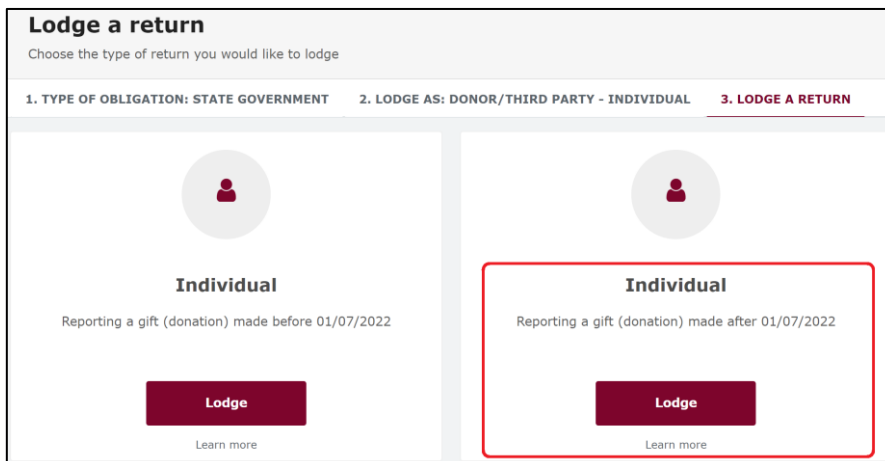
Lodge a return

Choose the type of return you would like to lodge

1. TYPE OF OBLIGATION: STATE GOVERNMENT

2. LODGE AS: DONOR/THIRD PARTY - INDIVIDUAL

3. LODGE A RETURN

Individual

Reporting a gift (donation) made before 01/07/2022

Lodge

Learn more

Individual

Reporting a gift (donation) made after 01/07/2022

Lodge

Learn more